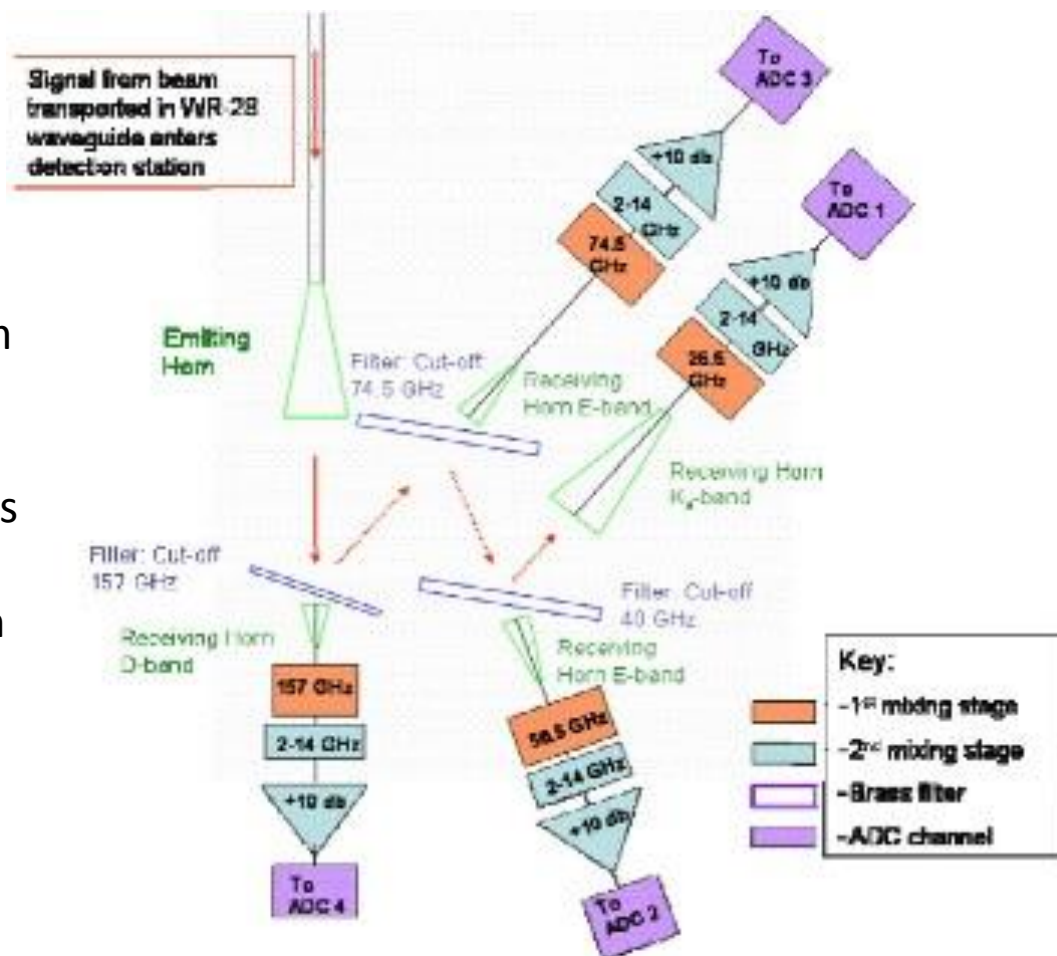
Signal from beam transported in WR-28 waveguide enters detection station

To ADC 3

+10 db

2-14 GHz

74.5 GHz

To ADC 1

+10 db

2-14 GHz

26.5 GHz

n

Emitting Horn

Filter: Cut-off 74.5 GHz

Receiving Horn E-band

Receiving Horn $K_a$-band

s

Filter: Cut-off 157 GHz

n

Filter: Cut-off 40 GHz

Receiving Horn D-band

Receiving Horn E-band

157 GHz

2-14 GHz

+10 db

To ADC 4

56.5 GHz

2-14 GHz

+10 db

To ADC 2

Key:

-1st mixing stage

-2nd mixing stage

-Brass filter

-ADC channel